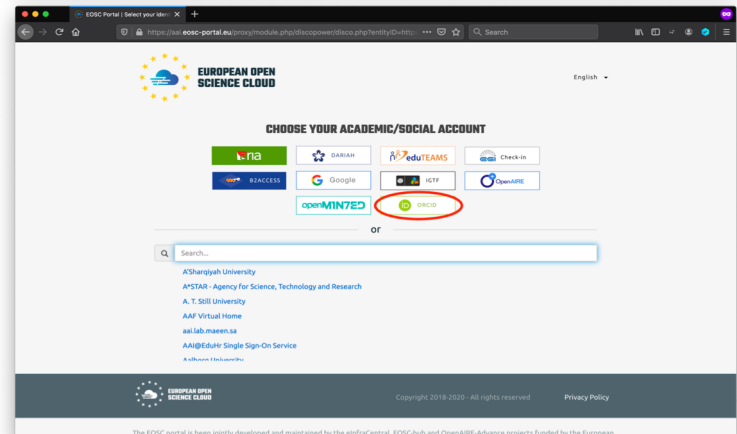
EOSC Portal | Select your iden ×

https://aai.eosc-portal.eu/proxy/module.php/discopower/disco.php?entityID=http

Search

EUROPEAN OPEN SCIENCE CLOUD

English

CHOOSE YOUR ACADEMIC/SOCIAL ACCOUNT

ria

DARIAH

eduTEAMS

Check-in

B2ACCESS

Google

IGTF

OpenAIRE

openMINTED

ORCID

or

Search...

A'Sharqiyah University

A*STAR - Agency for Science, Technology and Research

A. T. Still University

AAF Virtual Home

aai.lab.maeen.sa

AAI@EduHr Single Sign-On Service

Aalborg University

EUROPEAN OPEN SCIENCE CLOUD

Copyright 2018-2020 - All rights reserved

Privacy Policy

The EOSC portal is been jointly developed and maintained by the eInfraCentral, EOSC-hub and OpenAIRE-Advance projects funded by the European